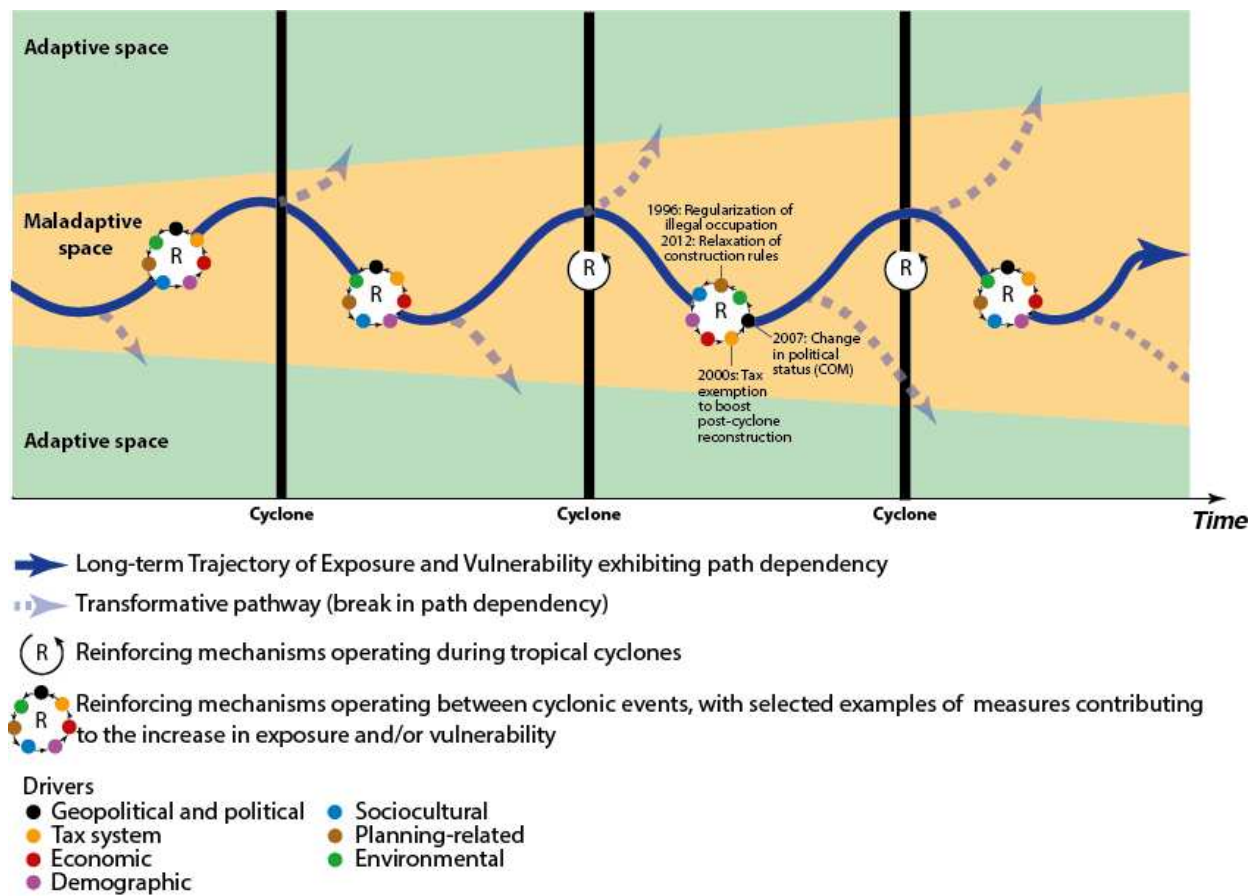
Adaptive space

Maladaptive space

R

R

R

1996: Regularization of illegal occupation
2012: Relaxation of construction rules

R

2007: Change in political status (COM)

2000s: Tax exemption to boost post-cyclone reconstruction

R

R

Adaptive space

Cyclone

Cyclone

Cyclone

Time

Long-term Trajectory of Exposure and Vulnerability exhibiting path dependency

Transformative pathway (break in path dependency)

R Reinforcing mechanisms operating during tropical cyclones

R Reinforcing mechanisms operating between cyclonic events, with selected examples of measures contributing to the increase in exposure and/or vulnerability

Drivers
Geopolitical and political
Tax system
Economic
Demographic
Sociocultural
Planning-related
Environmental